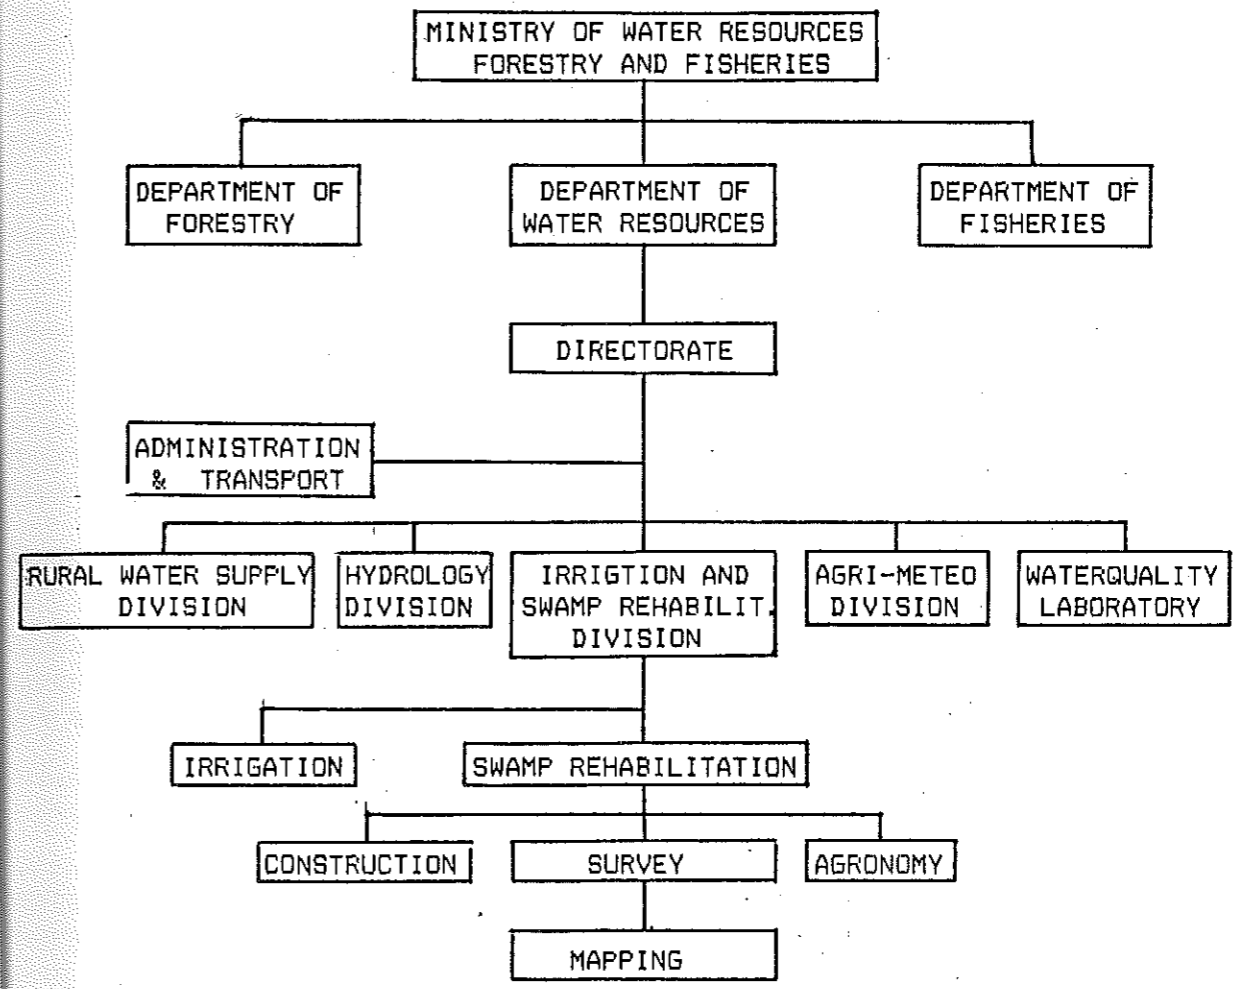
MINISTRY OF WATER RESOURCES FORESTRY AND FISHERIES

DEPARTMENT OF FORESTRY

DEPARTMENT OF WATER RESOURCES

DEPARTMENT OF FISHERIES

DIRECTORATE

ADMINISTRATION & TRANSPORT

RURAL WATER SUPPLY DIVISION

HYDROLOGY DIVISION

IRRIGTION AND SWAMP REHABILIT. DIVISION

AGRI-METEO DIVISION

WATERQUALITY LABORATORY

IRRIGATION

SWAMP REHABILITATION

CONSTRUCTION

SURVEY

AGRONOMY

MAPPING